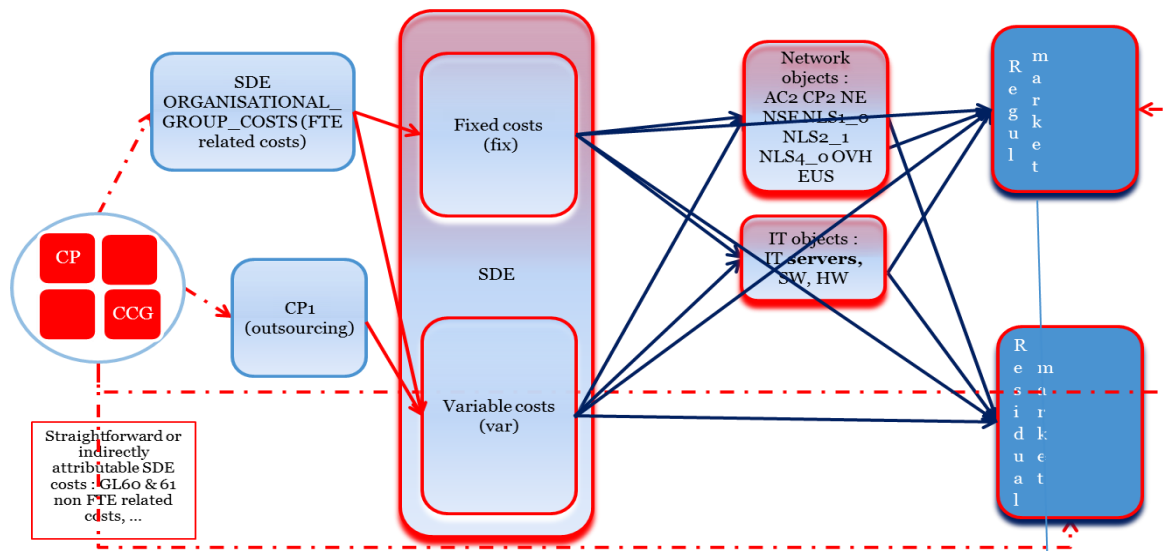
SDE ORGANISATIONAL_ GROUP_COSTS (FTE related costs)

CP

CCG

CP1 (outsourcing)

Straightforward or indirectly attributable SDE costs : GL60 & 61 non FTE related costs, ...

Fixed costs (fix)

SDE

Variable costs (var)

Network objects : AC2 CP2 NE NSE NLS1_0 NLS2_1 NLS4_0 OVH EUS

IT objects : IT servers, SW, HW

Regul market

Residual market